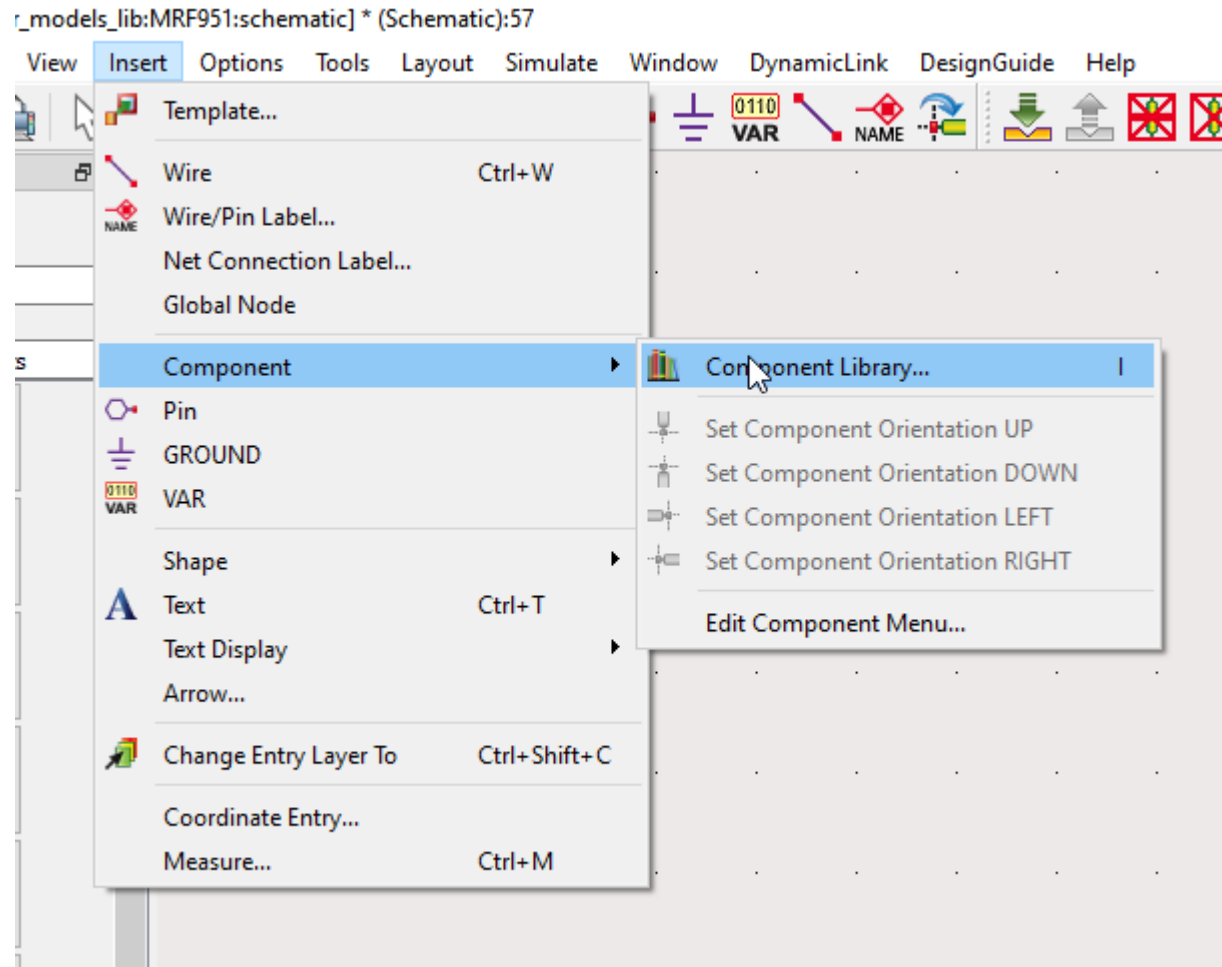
r_models_lib:MRF951:schematic] * (Schematic):57

View Insert Options Tools Layout Simulate Window DynamicLink DesignGuide Help

0110 VAR NAME

Template...

Wire Ctrl+W
NAME Wire/Pin Label...
Net Connection Label...
Global Node

Component
Pin
GROUND
0110 VAR VAR

Shape
Text Ctrl+T
Text Display
Arrow...

Change Entry Layer To Ctrl+Shift+C

Coordinate Entry...
Measure... Ctrl+M

Component Library... I

Set Component Orientation UP
Set Component Orientation DOWN
Set Component Orientation LEFT
Set Component Orientation RIGHT

Edit Component Menu...

s